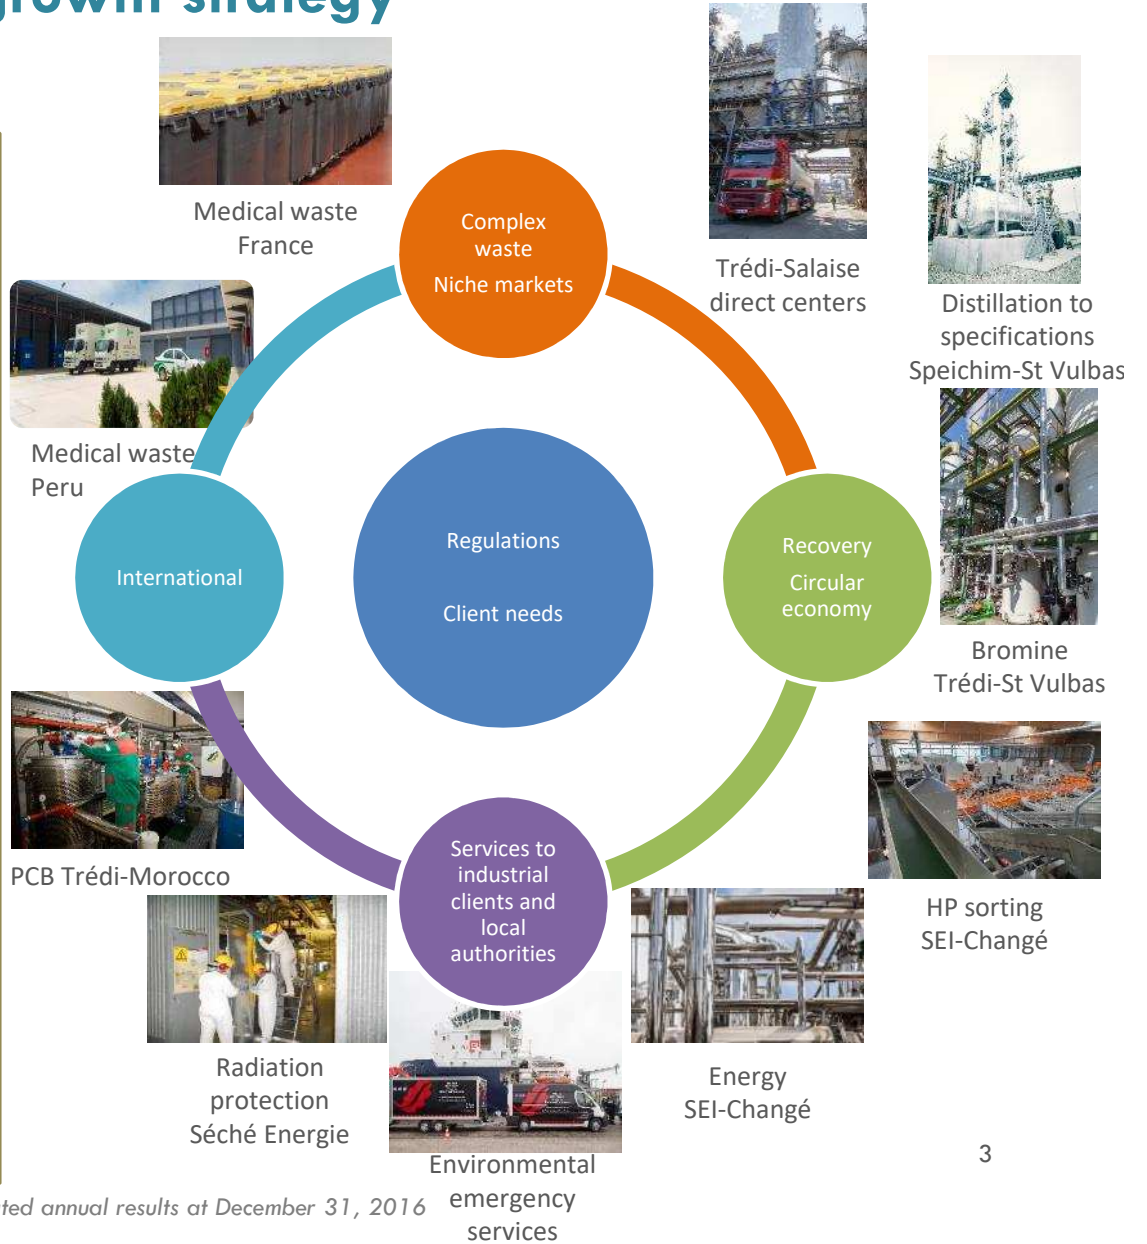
growth strategy

Medical waste France

Complex waste

Niche markets

Trédi-Salaise direct centers

Distillation to specifications Speichim-St Vulbas

Medical waste Peru

Regulations

Client needs

International

Recovery

Circular economy

Bromine Trédi-St Vulbas

PCB Trédi-Morocco

Services to industrial clients and local authorities

HP sorting SEI-Changé

Radiation protection Séché Energie

Energy SEI-Changé

Environmental emergency services

3

ted annual results at December 31, 2016